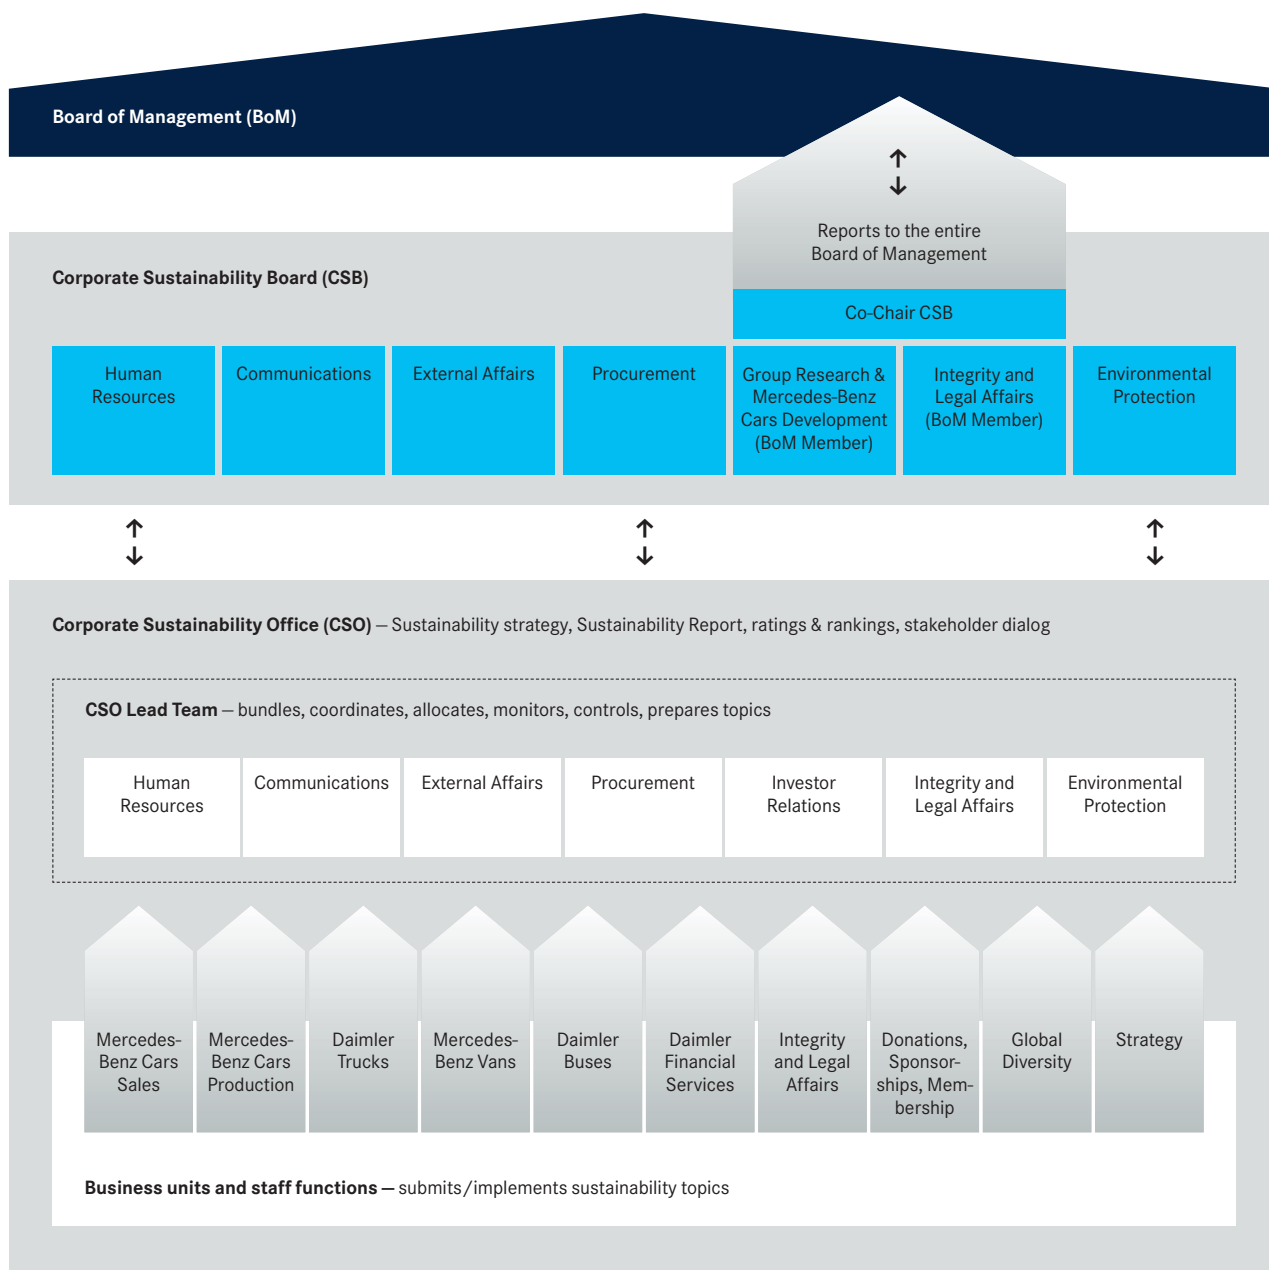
Board of Management (BoM)

Reports to the entire Board of Management

Corporate Sustainability Board (CSB)

Co-Chair CSB

Human Resources

Communications

External Affairs

Procurement

Group Research & Mercedes-Benz Cars Development (BoM Member)

Integrity and Legal Affairs (BoM Member)

Environmental Protection

Corporate Sustainability Office (CSO) — Sustainability strategy, Sustainability Report, ratings & rankings, stakeholder dialog

CSO Lead Team — bundles, coordinates, allocates, monitors, controls, prepares topics

Human Resources

Communications

External Affairs

Procurement

Investor Relations

Integrity and Legal Affairs

Environmental Protection

Mercedes-Benz Cars Sales

Mercedes-Benz Cars Production

Daimler Trucks

Mercedes-Benz Vans

Daimler Buses

Daimler Financial Services

Integrity and Legal Affairs

Donations, Sponsorships, Membership

Global Diversity

Strategy

Business units and staff functions — submits/implements sustainability topics